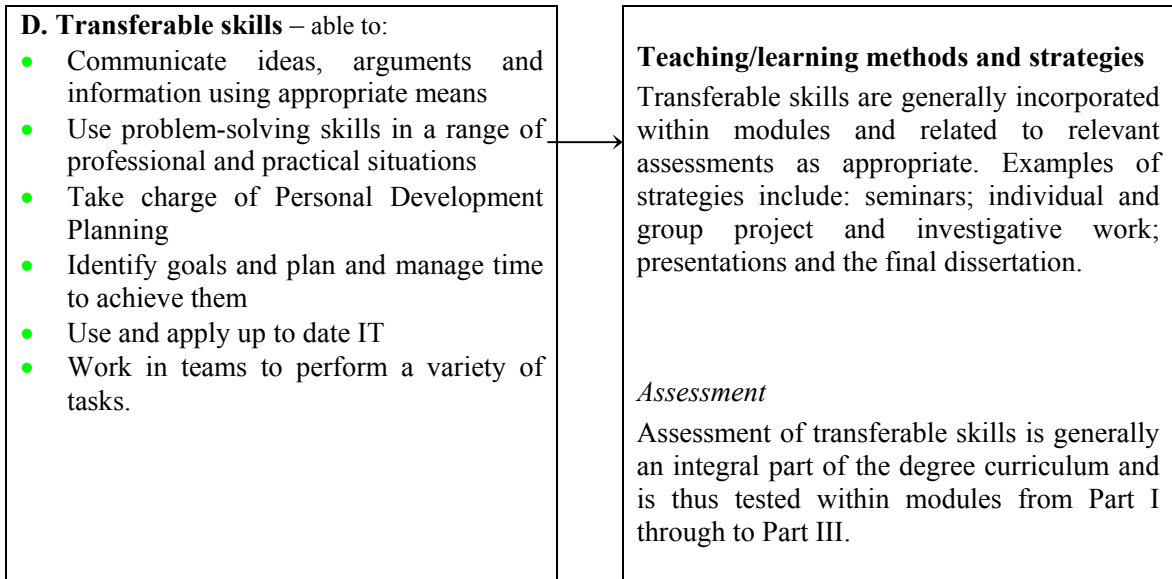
**D. Transferable skills** – able to:

- Communicate ideas, arguments and information using appropriate means
- Use problem-solving skills in a range of professional and practical situations
- Take charge of Personal Development Planning
- Identify goals and plan and manage time to achieve them
- Use and apply up to date IT
- Work in teams to perform a variety of tasks.

**Teaching/learning methods and strategies**

Transferable skills are generally incorporated within modules and related to relevant assessments as appropriate. Examples of strategies include: seminars; individual and group project and investigative work; presentations and the final dissertation.

*Assessment*

Assessment of transferable skills is generally an integral part of the degree curriculum and is thus tested within modules from Part I through to Part III.